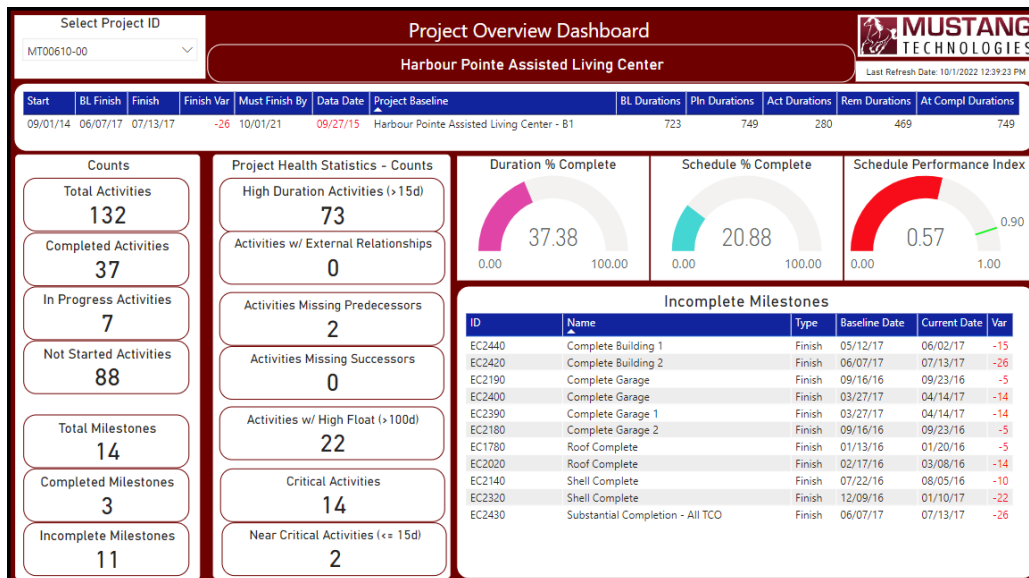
Select Project ID

MT00610-00

Project Overview Dashboard

Harbour Pointe Assisted Living Center

MUSTANG TECHNOLOGIES

Last Refresh Date: 10/1/2022 12:39:23 PM

| Start | BL Finish | Finish | Finish Var | Must Finish By | Data Date | Project Baseline | BL Durations | Pln Durations | Act Durations | Rem Durations | At Compl Durations |
|---|---|---|---|---|---|---|---|---|---|---|---|
| 09/01/14 | 06/07/17 | 07/13/17 | -26 | 10/01/21 | 09/27/15 | Harbour Pointe Assisted Living Center - B1 | 723 | 749 | 280 | 469 | 749 |

Counts

Total Activities
132

Completed Activities
37

In Progress Activities
7

Not Started Activities
88

Total Milestones
14

Completed Milestones
3

Incomplete Milestones
11

Project Health Statistics - Counts

High Duration Activities (>15d)
73

Activities w/ External Relationships
0

Activities Missing Predecessors
2

Activities Missing Successors
0

Activities w/ High Float (>100d)
22

Critical Activities
14

Near Critical Activities (<= 15d)
2

Duration % Complete
37.38
0.00
100.00

Schedule % Complete
20.88
0.00
100.00

Schedule Performance Index
0.57
0.90
0.00
1.00

Incomplete Milestones

| ID | Name | Type | Baseline Date | Current Date | Var |
|---|---|---|---|---|---|
| EC2440 | Complete Building 1 | Finish | 05/12/17 | 06/02/17 | -15 |
| EC2420 | Complete Building 2 | Finish | 06/07/17 | 07/13/17 | -26 |
| EC2190 | Complete Garage | Finish | 09/16/16 | 09/23/16 | -5 |
| EC2400 | Complete Garage | Finish | 03/27/17 | 04/14/17 | -14 |
| EC2390 | Complete Garage 1 | Finish | 03/27/17 | 04/14/17 | -14 |
| EC2180 | Complete Garage 2 | Finish | 09/16/16 | 09/23/16 | -5 |
| EC1780 | Roof Complete | Finish | 01/13/16 | 01/20/16 | -5 |
| EC2020 | Roof Complete | Finish | 02/17/16 | 03/08/16 | -14 |
| EC2140 | Shell Complete | Finish | 07/22/16 | 08/05/16 | -10 |
| EC2320 | Shell Complete | Finish | 12/09/16 | 01/10/17 | -22 |
| EC2430 | Substantial Completion - All TCO | Finish | 06/07/17 | 07/13/17 | -26 |